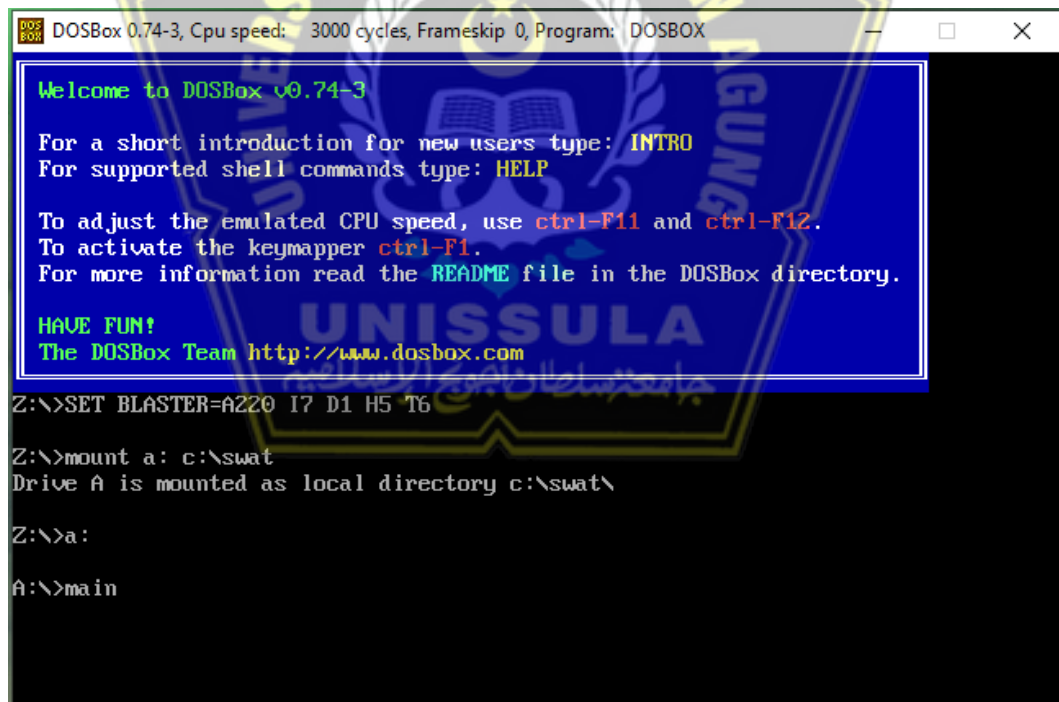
DOSBox 0.74-3, Cpu speed: 3000 cycles, Frameskip 0, Program: DOSBOX

Welcome to DOSBox v0.74-3

For a short introduction for new users type: INTRO
For supported shell commands type: HELP

To adjust the emulated CPU speed, use ctrl-F11 and ctrl-F12.
To activate the keymapper ctrl-F1.
For more information read the README file in the DOSBox directory.

HAVE FUN!
The DOSBox Team http://www.dosbox.com

Z:\>SET BLASTER=A220 I7 D1 H5 T6

Z:\>mount a: c:\swat
Drive A is mounted as local directory c:\swat\

Z:\>a:

A:\>main

UNISSULA
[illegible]